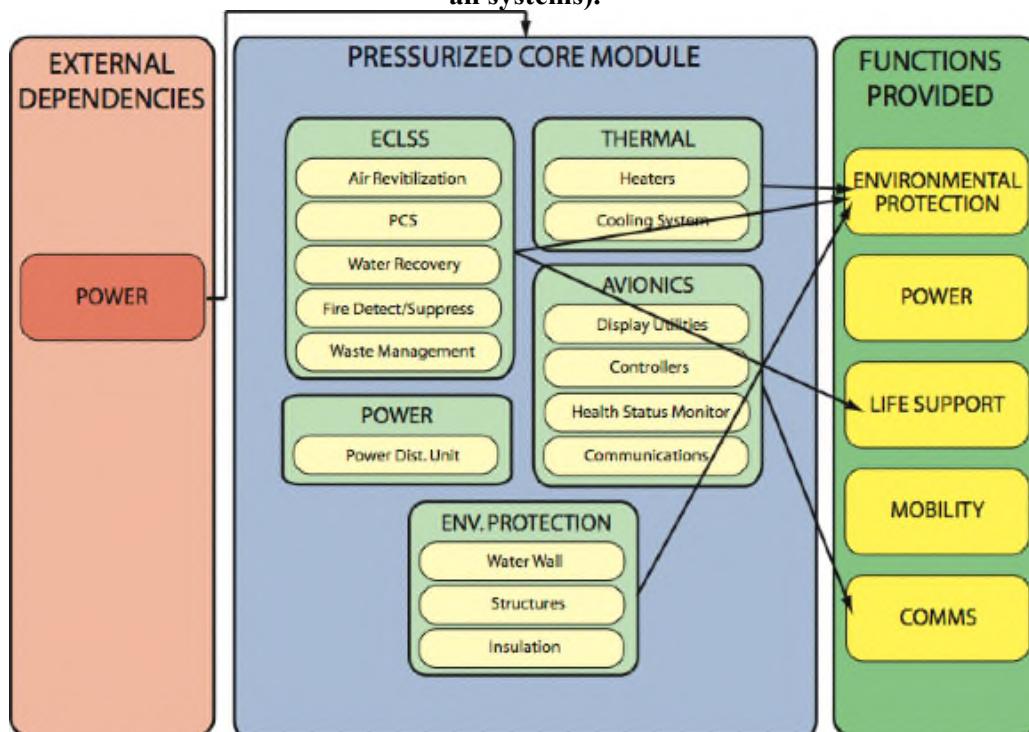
all systems).

EXTERNAL DEPENDENCIES

POWER

PRESSURIZED CORE MODULE

ECLSS

Air Revitilization

PCS

Water Recovery

Fire Detect/Suppress

Waste Management

THERMAL

Heaters

Cooling System

AVIONICS

Display Utilities

Controllers

Health Status Monitor

Communications

POWER

Power Dist. Unit

ENV. PROTECTION

Water Wall

Structures

Insulation

FUNCTIONS PROVIDED

ENVIRONMENTAL PROTECTION

POWER

LIFE SUPPORT

MOBILITY

COMMS